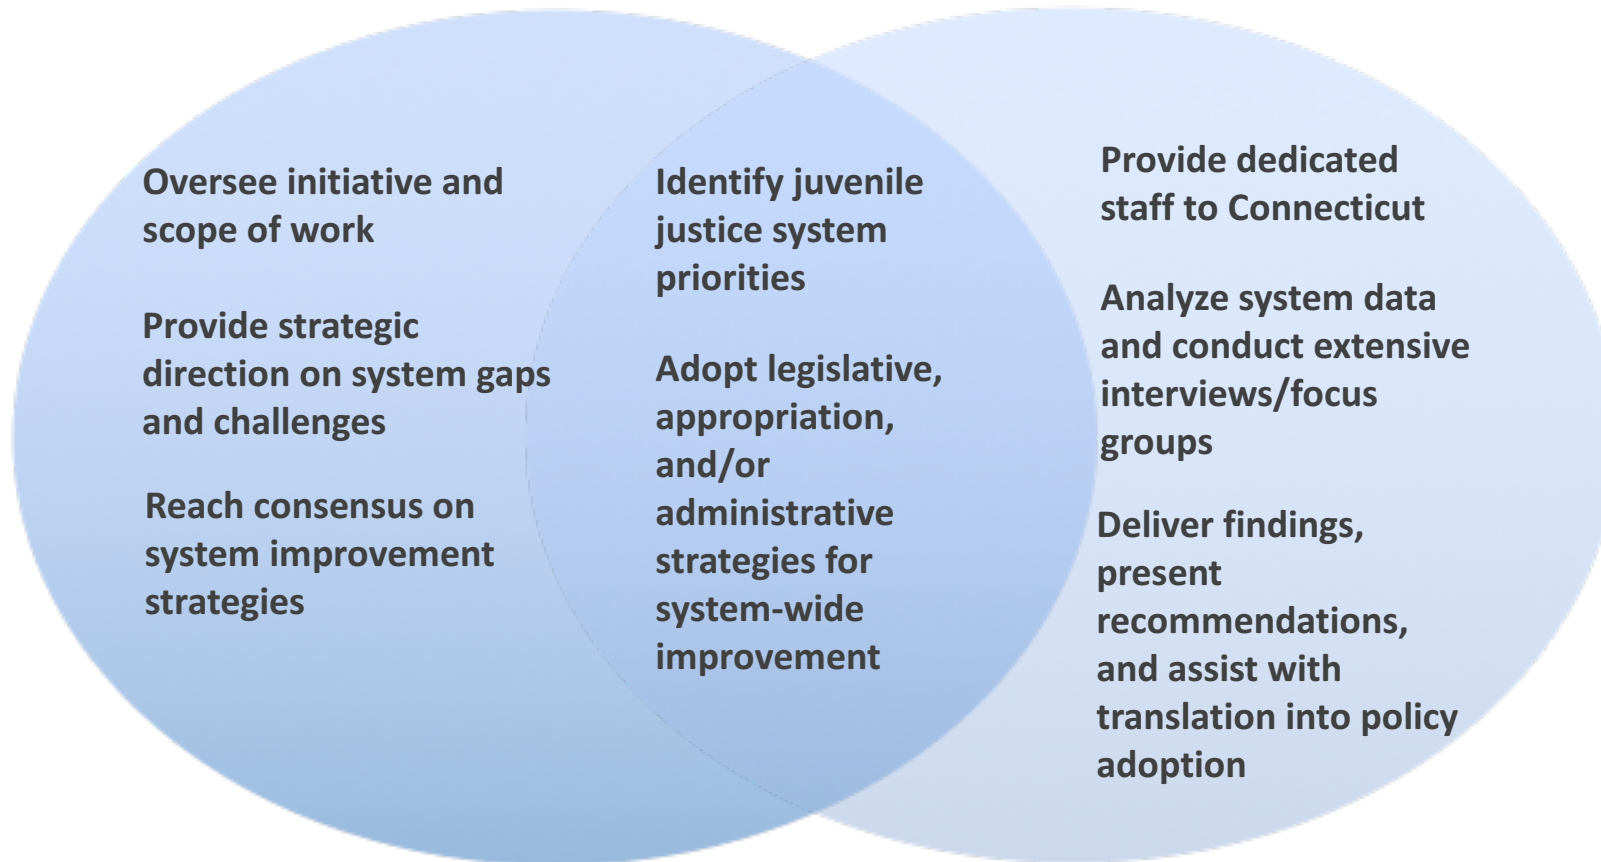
Oversee initiative and scope of work

Provide strategic direction on system gaps and challenges

Reach consensus on system improvement strategies

Identify juvenile justice system priorities

Adopt legislative, appropriation, and/or administrative strategies for system-wide improvement

Provide dedicated staff to Connecticut

Analyze system data and conduct extensive interviews/focus groups

Deliver findings, present recommendations, and assist with translation into policy adoption